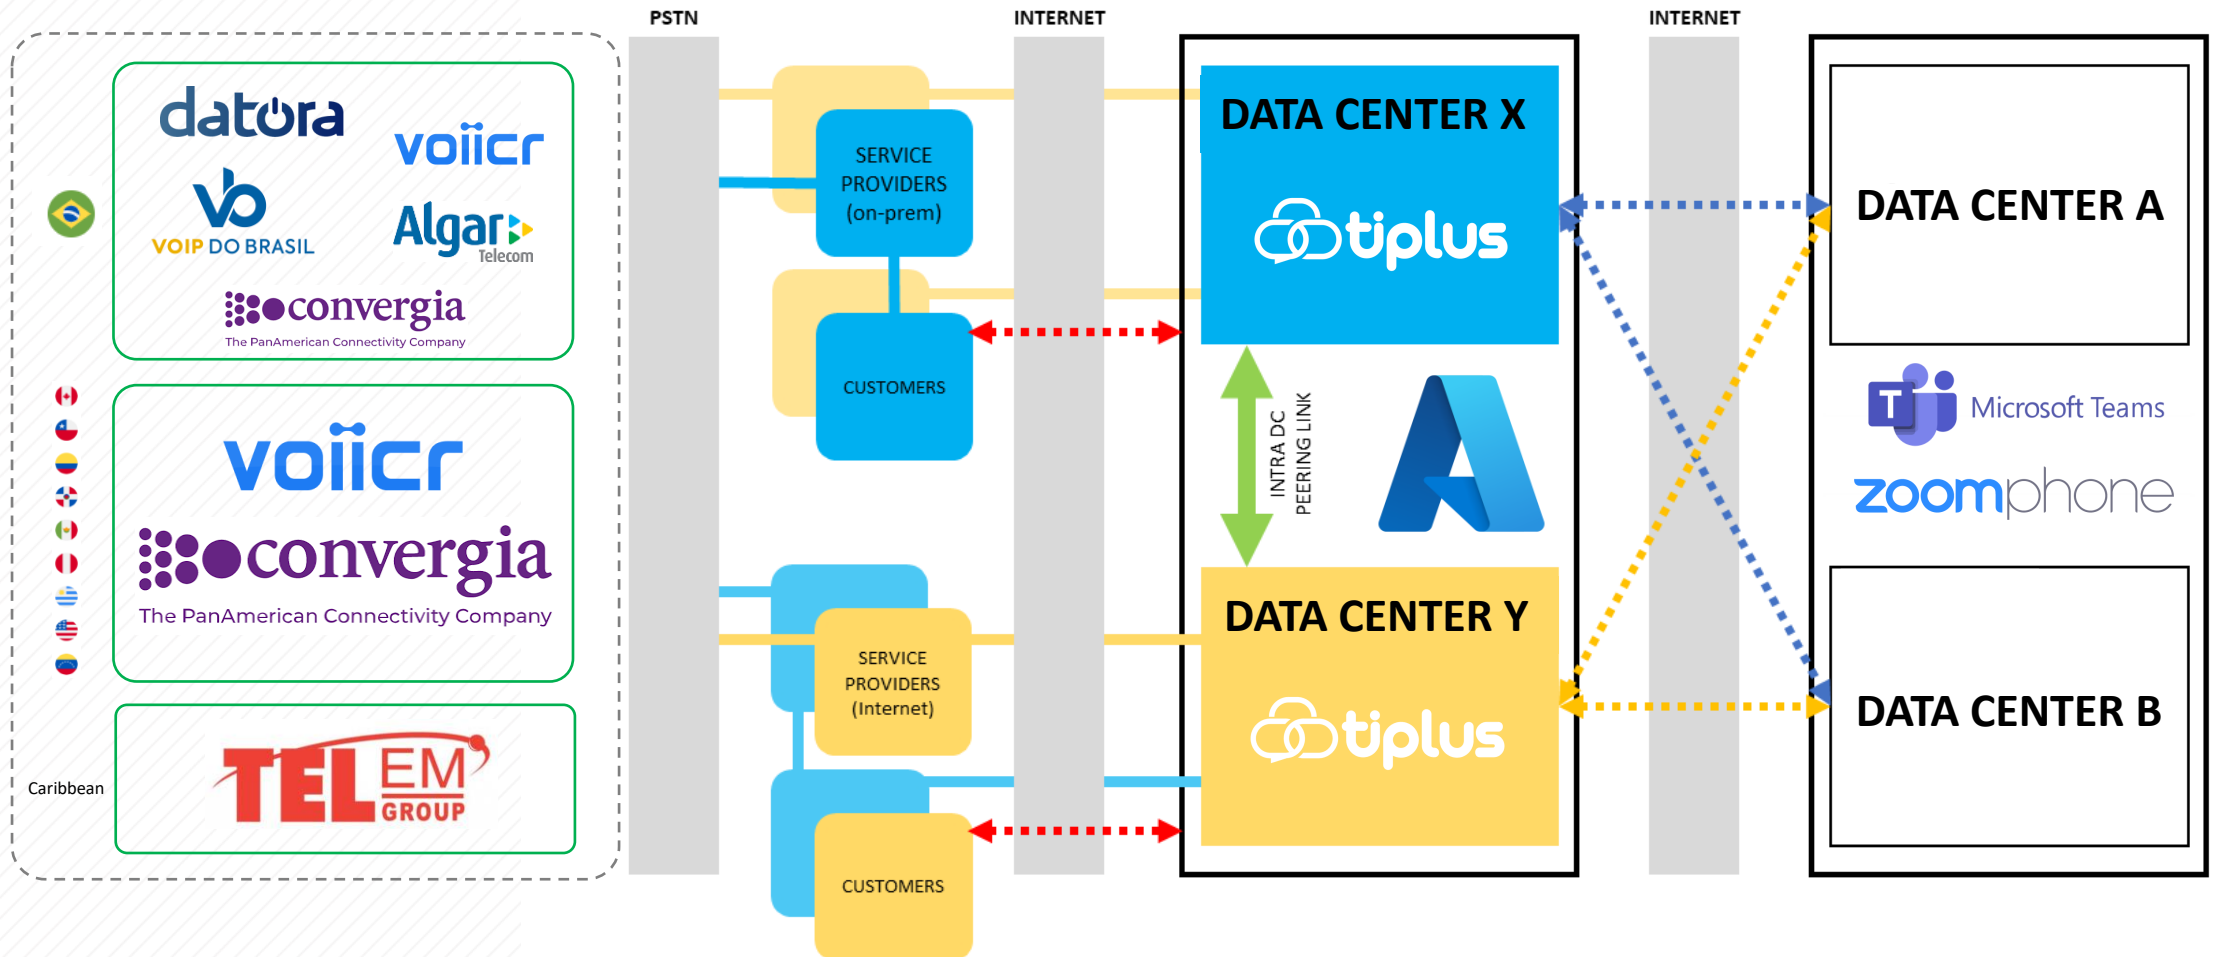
PSTN

INTERNET

INTERNET

datora

voiicr

VOIP DO BRASIL

Algar Telecom

convergia
The PanAmerican Connectivity Company

voiicr

convergia
The PanAmerican Connectivity Company

Caribbean

TELEM GROUP

SERVICE PROVIDERS (on-prem)

CUSTOMERS

SERVICE PROVIDERS (Internet)

CUSTOMERS

DATA CENTER X

tiplus

INTRA DC PEERING LINK

DATA CENTER Y

tiplus

DATA CENTER A

Microsoft Teams

zoomphone

DATA CENTER B